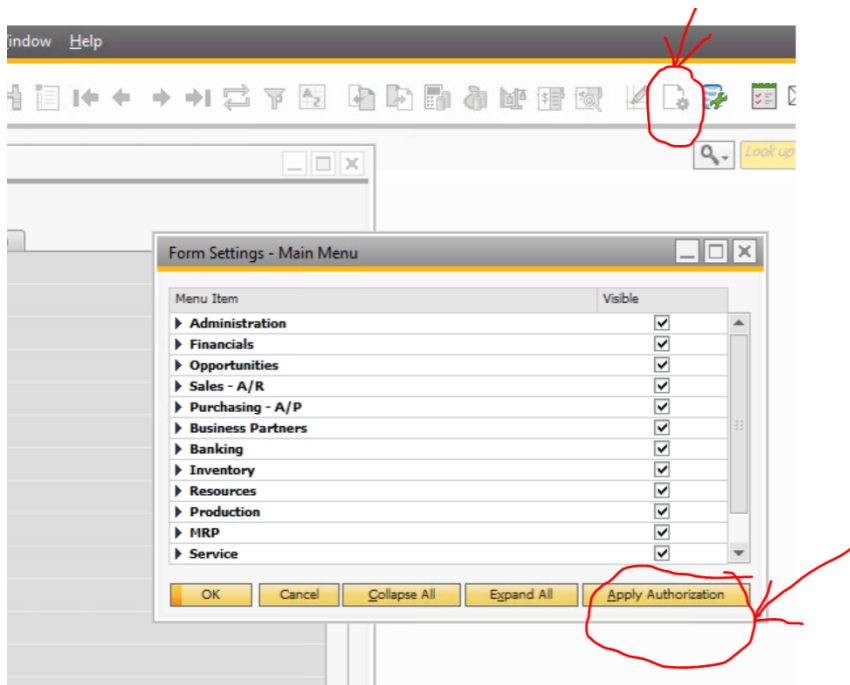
Window Help

Look up

Form Settings - Main Menu

| Menu Item | Visible |
|---|---|
| Administration | ✓ |
| Financials | ✓ |
| Opportunities | ✓ |
| Sales - A/R | ✓ |
| Purchasing - A/P | ✓ |
| Business Partners | ✓ |
| Banking | ✓ |
| Inventory | ✓ |
| Resources | ✓ |
| Production | ✓ |
| MRP | ✓ |
| Service | ✓ |

OK Cancel Collapse All Expand All Apply Authorization